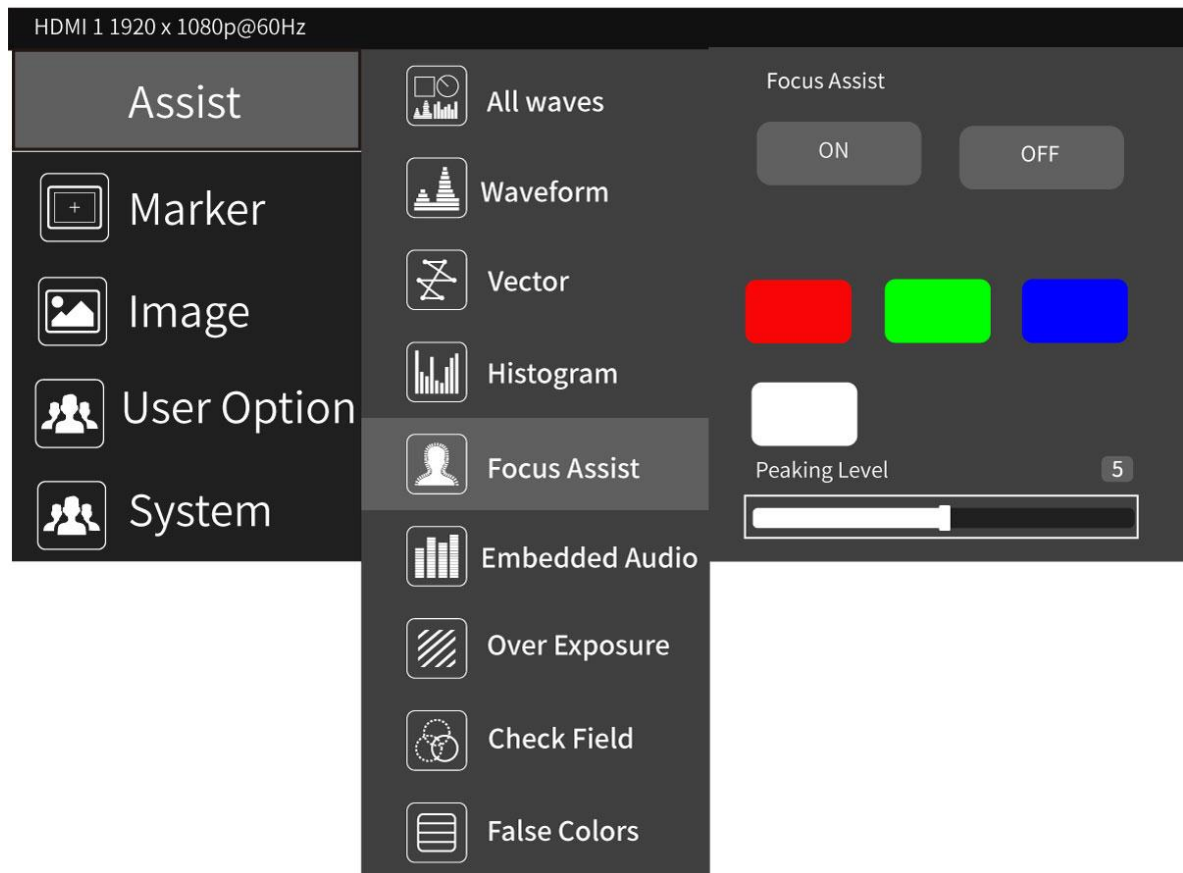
HDMI 1 1920 x 1080p@60Hz

Assist
Marker
Image
User Option
System

All waves
Waveform
Vector
Histogram
Focus Assist
Embedded Audio
Over Exposure
Check Field
False Colors

Focus Assist

ON
OFF

Peaking Level
5